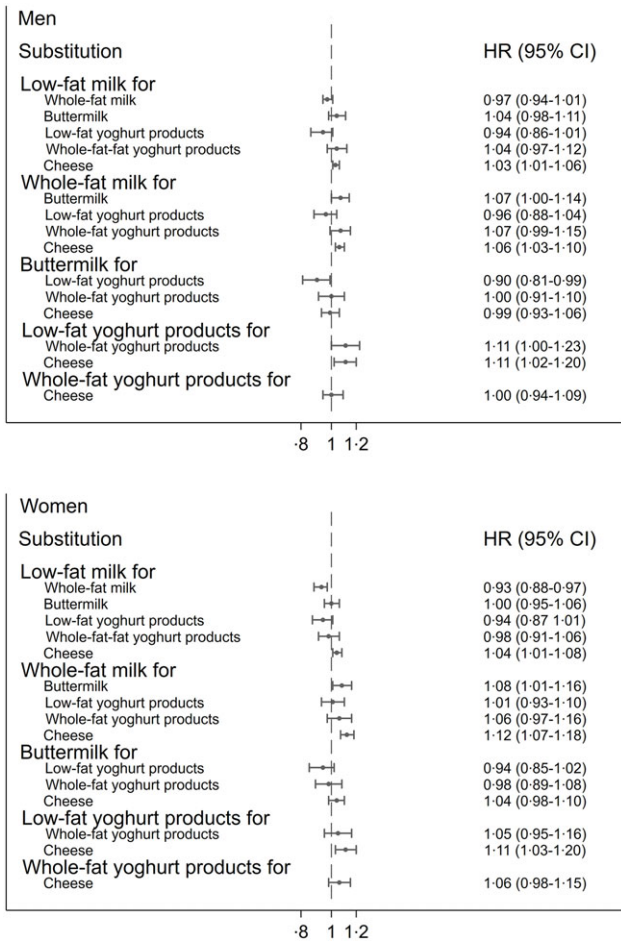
Men

| Substitution | HR (95% CI) |
|---|---|
| **Low-fat milk for** | |
| Whole-fat milk | 0·97 (0·94-1·01) |
| Buttermilk | 1·04 (0·98-1·11) |
| Low-fat yoghurt products | 0·94 (0·86-1·01) |
| Whole-fat-fat yoghurt products | 1·04 (0·97-1·12) |
| Cheese | 1·03 (1·01-1·06) |
| **Whole-fat milk for** | |
| Buttermilk | 1·07 (1·00-1·14) |
| Low-fat yoghurt products | 0·96 (0·88-1·04) |
| Whole-fat yoghurt products | 1·07 (0·99-1·15) |
| Cheese | 1·06 (1·03-1·10) |
| **Buttermilk for** | |
| Low-fat yoghurt products | 0·90 (0·81-0·99) |
| Whole-fat yoghurt products | 1·00 (0·91-1·10) |
| Cheese | 0·99 (0·93-1·06) |
| **Low-fat yoghurt products for** | |
| Whole-fat yoghurt products | 1·11 (1·00-1·23) |
| Cheese | 1·11 (1·02-1·20) |
| **Whole-fat yoghurt products for** | |
| Cheese | 1·00 (0·94-1·09) |

·8 1 1·2

Women

| Substitution | HR (95% CI) |
|---|---|
| **Low-fat milk for** | |
| Whole-fat milk | 0·93 (0·88-0·97) |
| Buttermilk | 1·00 (0·95-1·06) |
| Low-fat yoghurt products | 0·94 (0·87 1·01) |
| Whole-fat-fat yoghurt products | 0·98 (0·91-1·06) |
| Cheese | 1·04 (1·01-1·08) |
| **Whole-fat milk for** | |
| Buttermilk | 1·08 (1·01-1·16) |
| Low-fat yoghurt products | 1·01 (0·93-1·10) |
| Whole-fat yoghurt products | 1·06 (0·97-1·16) |
| Cheese | 1·12 (1·07-1·18) |
| **Buttermilk for** | |
| Low-fat yoghurt products | 0·94 (0·85-1·02) |
| Whole-fat yoghurt products | 0·98 (0·89-1·08) |
| Cheese | 1·04 (0·98-1·10) |
| **Low-fat yoghurt products for** | |
| Whole-fat yoghurt products | 1·05 (0·95-1·16) |
| Cheese | 1·11 (1·03-1·20) |
| **Whole-fat yoghurt products for** | |
| Cheese | 1·06 (0·98-1·15) |

·8 1 1·2